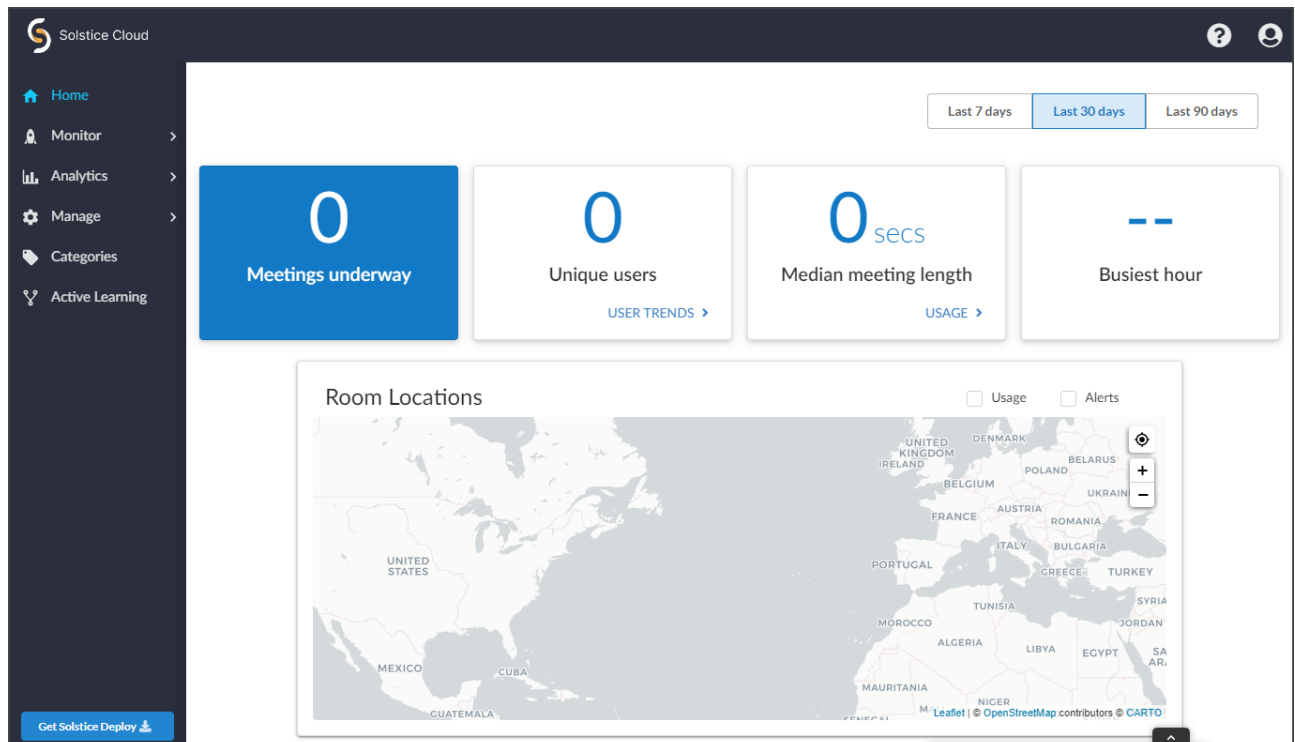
Solstice Cloud

Home
Monitor
Analytics
Manage
Categories
Active Learning

Get Solstice Deploy

Last 7 days
Last 30 days
Last 90 days

0
Meetings underway

0
Unique users
USER TRENDS

0 secs
Median meeting length
USAGE

--
Busiest hour

Room Locations
Usage
Alerts

UNITED KINGDOM
DENMARK
IRELAND
BELARUS
POLAND
BELGIUM
UKRAINE
FRANCE
AUSTRIA
ROMANIA
ITALY
BULGARIA
UNITED STATES
PORTUGAL
GREECE
TURKEY
SYRIA
TUNISIA
MOROCCO
JORDAN
ALGERIA
LIBYA
EGYPT
SA AR
MEXICO
CUBA
MAURITANIA
NIGER
GUATEMALA
SENEGAL
M
+
−
Leaflet | © OpenStreetMap contributors © CARTO